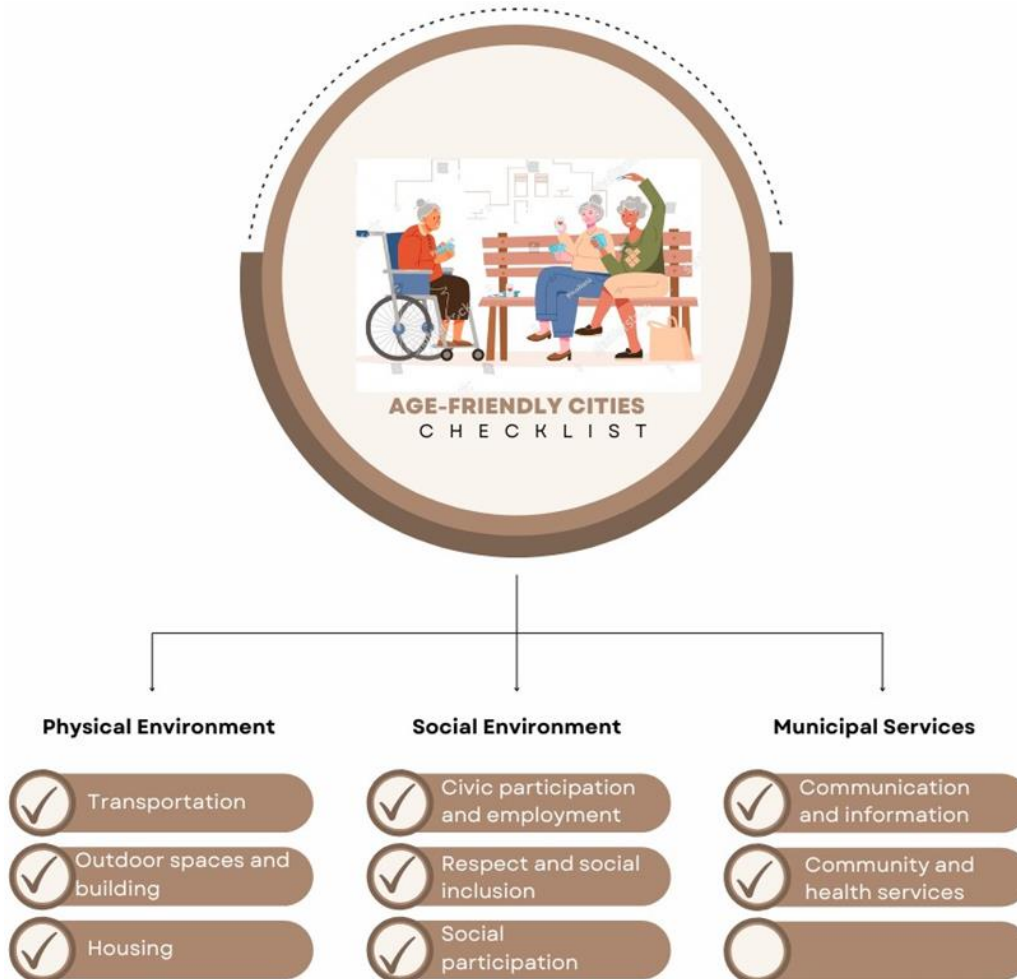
AGE-FRIENDLY CITIES
CHECKLIST

Physical Environment

Transportation

Outdoor spaces and building

Housing

Social Environment

Civic participation and employment

Respect and social inclusion

Social participation

Municipal Services

Communication and information

Community and health services